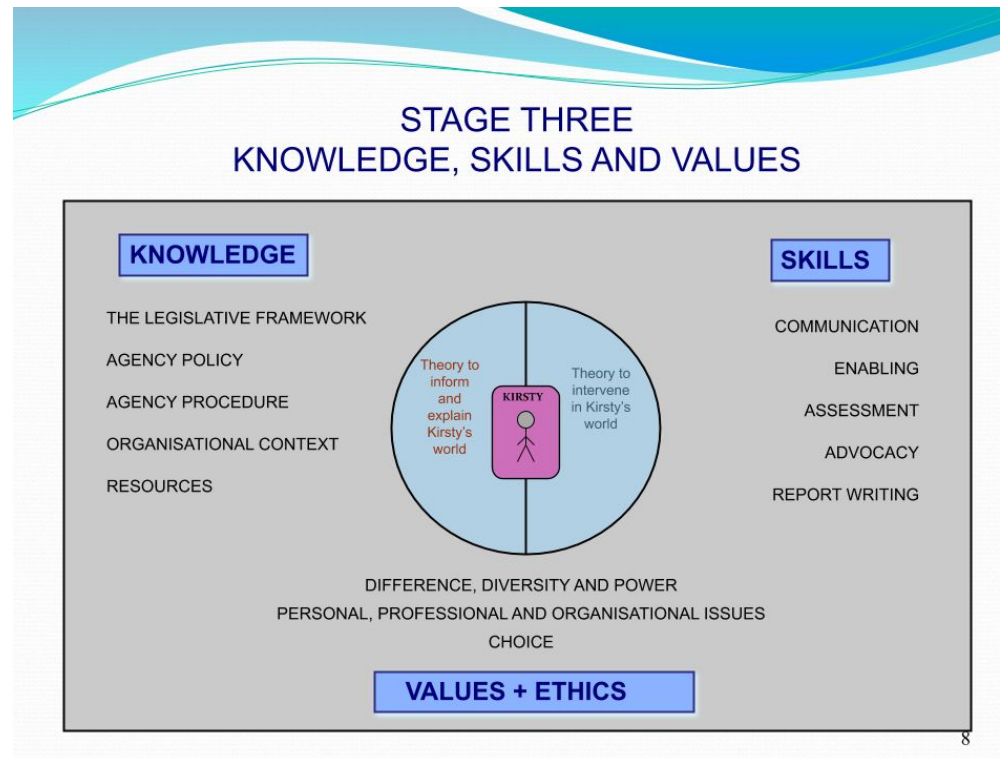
STAGE THREE
KNOWLEDGE, SKILLS AND VALUES

KNOWLEDGE

THE LEGISLATIVE FRAMEWORK

AGENCY POLICY

AGENCY PROCEDURE

ORGANISATIONAL CONTEXT

RESOURCES

Theory to inform and explain Kirsty's world

KIRSTY

Theory to intervene in Kirsty's world

SKILLS

COMMUNICATION

ENABLING

ASSESSMENT

ADVOCACY

REPORT WRITING

DIFFERENCE, DIVERSITY AND POWER

PERSONAL, PROFESSIONAL AND ORGANISATIONAL ISSUES

CHOICE

VALUES + ETHICS

8